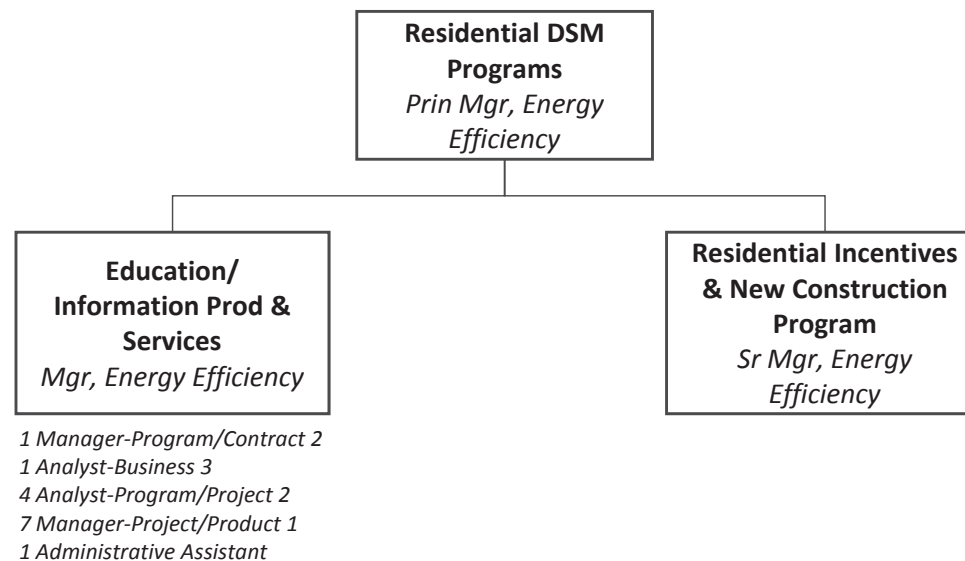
**Residential DSM Programs**
*Prin Mgr, Energy Efficiency*

**Education/ Information Prod & Services**
*Mgr, Energy Efficiency*

*1 Manager-Program/Contract 2*
*1 Analyst-Business 3*
*4 Analyst-Program/Project 2*
*7 Manager-Project/Product 1*
*1 Administrative Assistant*

**Residential Incentives & New Construction Program**
*Sr Mgr, Energy Efficiency*